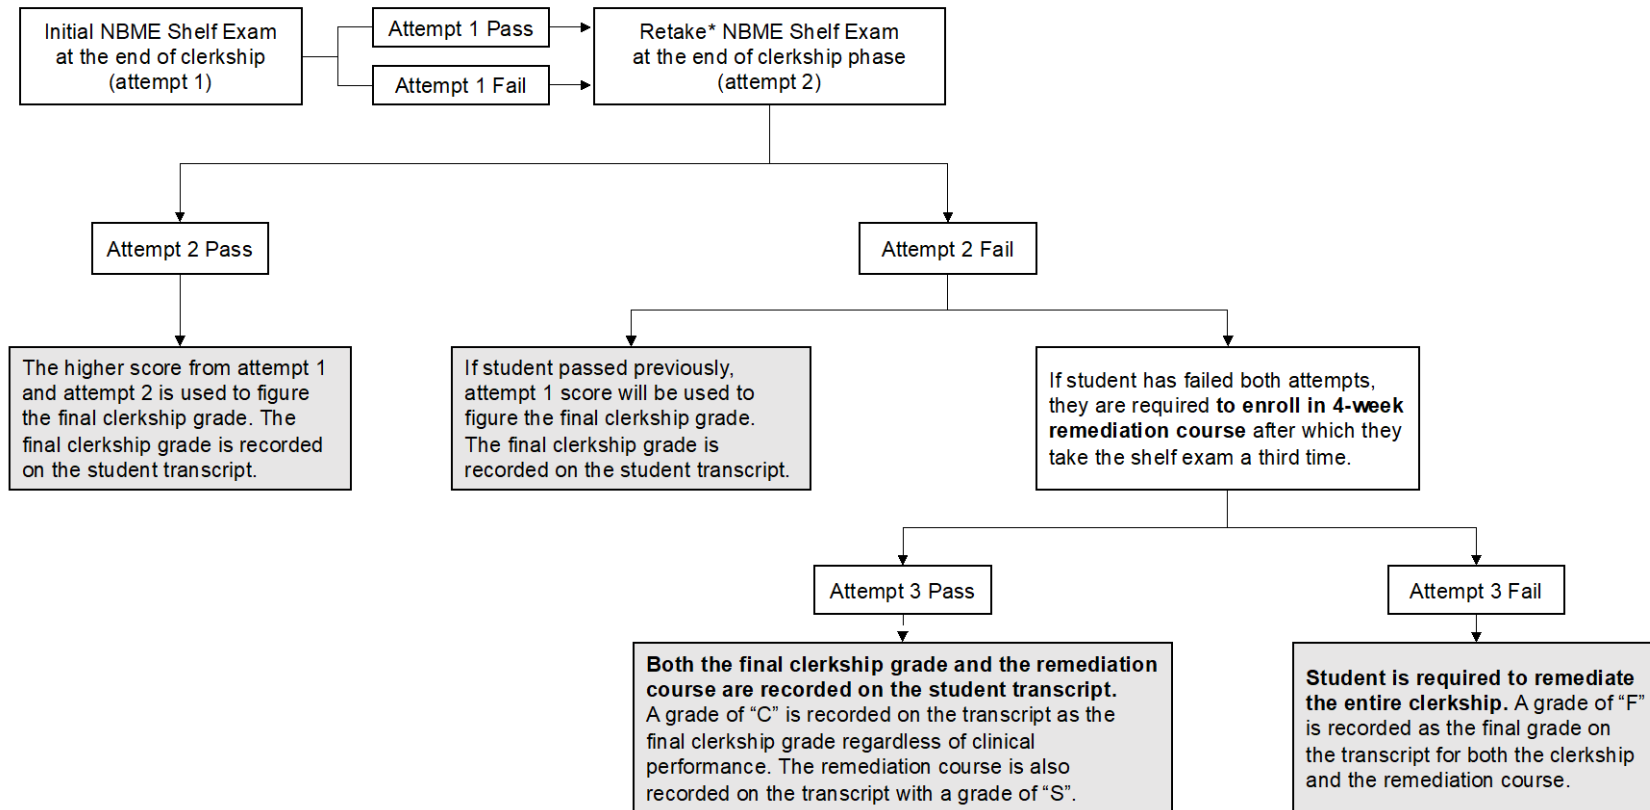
Initial NBME Shelf Exam at the end of clerkship (attempt 1)

Attempt 1 Pass

Attempt 1 Fail

Retake* NBME Shelf Exam at the end of clerkship phase (attempt 2)

Attempt 2 Pass

Attempt 2 Fail

The higher score from attempt 1 and attempt 2 is used to figure the final clerkship grade. The final clerkship grade is recorded on the student transcript.

If student passed previously, attempt 1 score will be used to figure the final clerkship grade. The final clerkship grade is recorded on the student transcript.

If student has failed both attempts, they are required **to enroll in 4-week remediation course** after which they take the shelf exam a third time.

Attempt 3 Pass

Attempt 3 Fail

**Both the final clerkship grade and the remediation course are recorded on the student transcript.** A grade of “C” is recorded on the transcript as the final clerkship grade regardless of clinical performance. The remediation course is also recorded on the transcript with a grade of “S”.

**Student is required to remediate the entire clerkship.** A grade of “F” is recorded as the final grade on the transcript for both the clerkship and the remediation course.